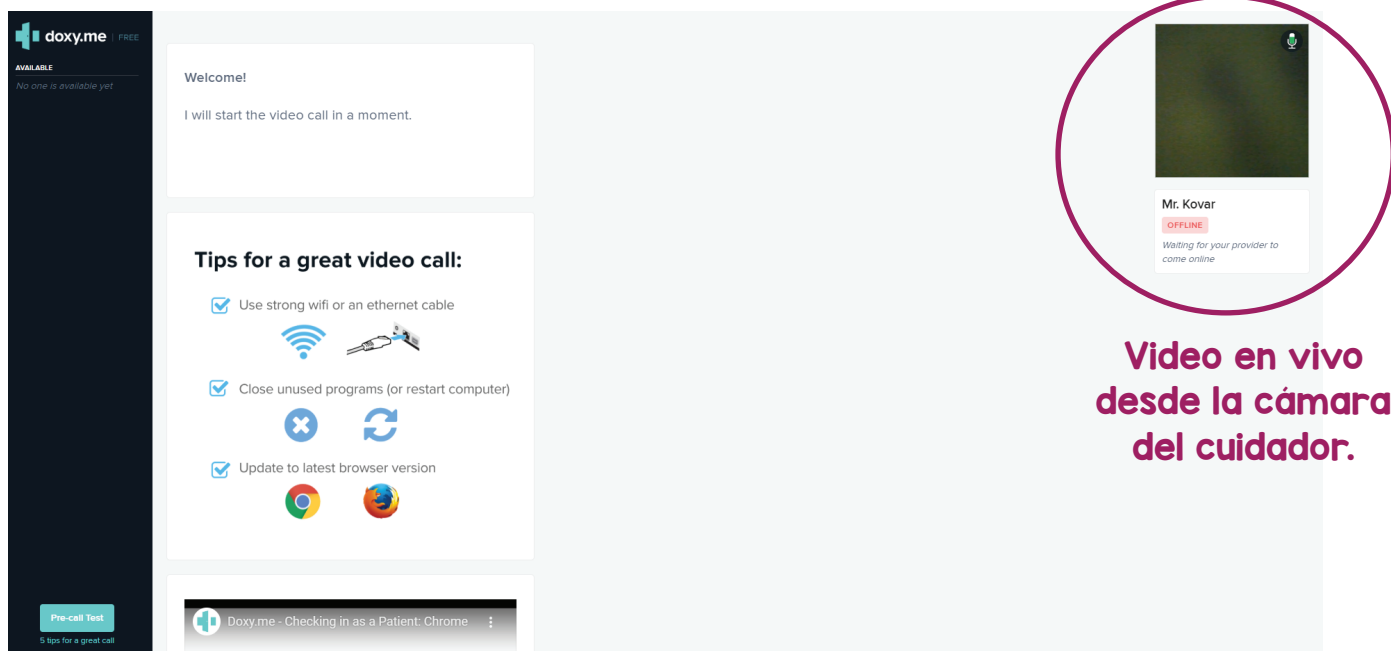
doxy.me | FREE

AVAILABLE

No one is available yet

Welcome!

I will start the video call in a moment.

Tips for a great video call:

Use strong wifi or an ethernet cable

Close unused programs (or restart computer)

Update to latest browser version

Doxy.me - Checking in as a Patient: Chrome

Pre-call Test

5 tips for a great call

Mr. Kovar

OFFLINE

Waiting for your provider to come online

Video en vivo desde la cámara del cuidador.